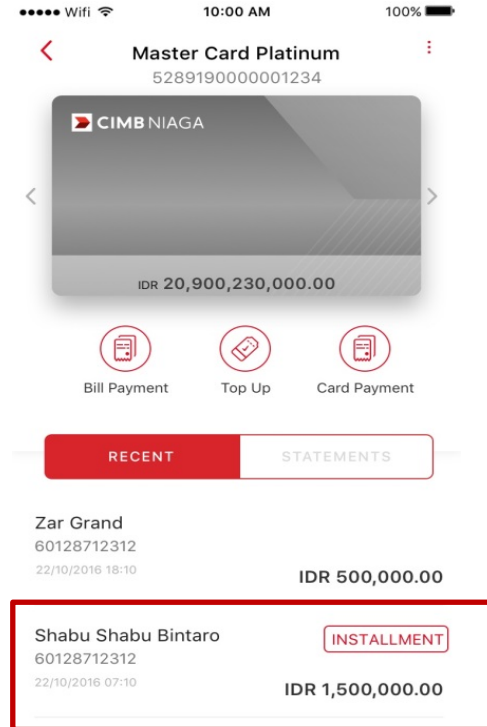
••••• Wifi 10:00 AM 100%

Master Card Platinum
5289190000001234

CIMB NIAGA

IDR 20,900,230,000.00

Bill Payment Top Up Card Payment

RECENT STATEMENTS

Zar Grand
60128712312
22/10/2016 18:10
IDR 500,000.00

Shabu Shabu Bintaro
INSTALLMENT
60128712312
22/10/2016 07:10
IDR 1,500,000.00